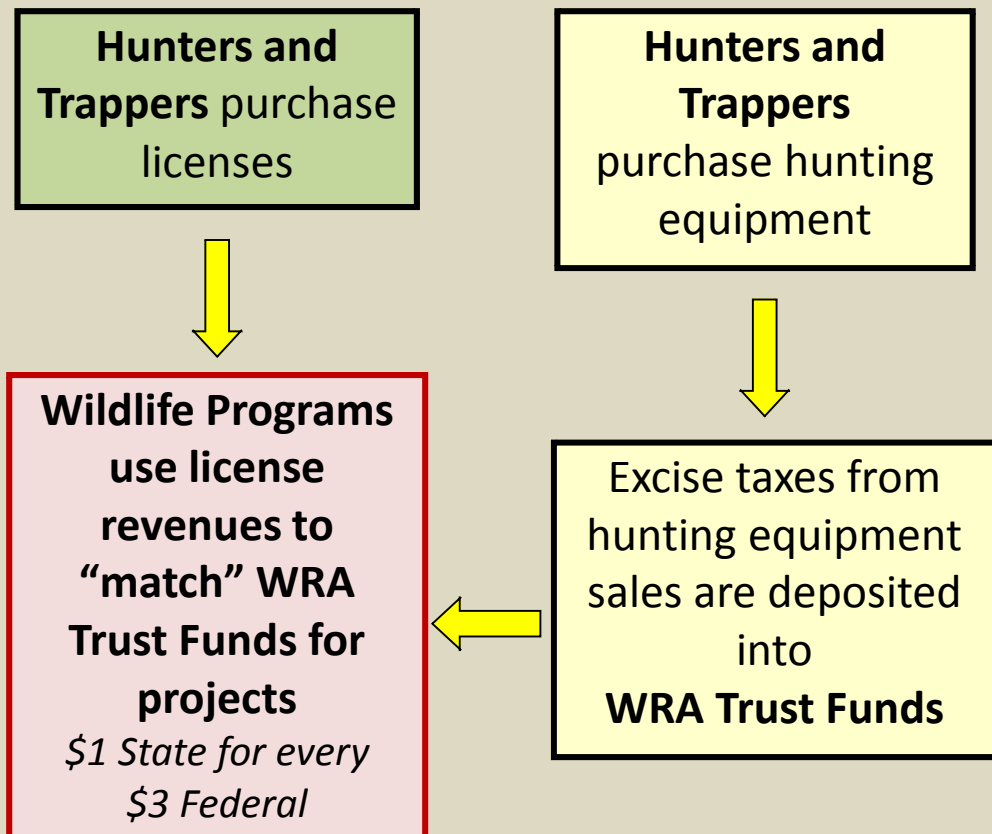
Hunters and Trappers purchase licenses

Hunters and Trappers purchase hunting equipment

Wildlife Programs use license revenues to “match” WRA Trust Funds for projects
\$1 State for every \$3 Federal

Excise taxes from hunting equipment sales are deposited into WRA Trust Funds